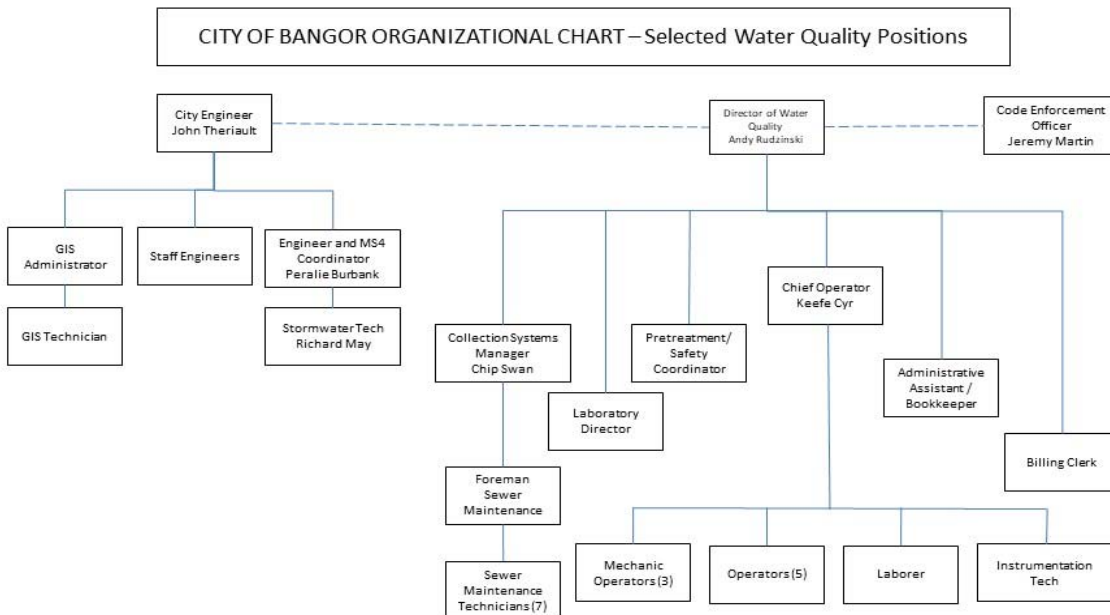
CITY OF BANGOR ORGANIZATIONAL CHART – Selected Water Quality Positions

City Engineer
John Theriault

Director of Water Quality
Andy Rudzinski

Code Enforcement Officer
Jeremy Martin

GIS Administrator

GIS Technician

Staff Engineers

Engineer and MS4 Coordinator
Peralie Burbank

Stormwater Tech
Richard May

Collection Systems Manager
Chip Swan

Foreman Sewer Maintenance

Sewer Maintenance Technicians (7)

Laboratory Director

Pretreatment/ Safety Coordinator

Chief Operator
Keefe Cyr

Mechanic Operators (3)

Operators (5)

Laborer

Instrumentation Tech

Administrative Assistant / Bookkeeper

Billing Clerk